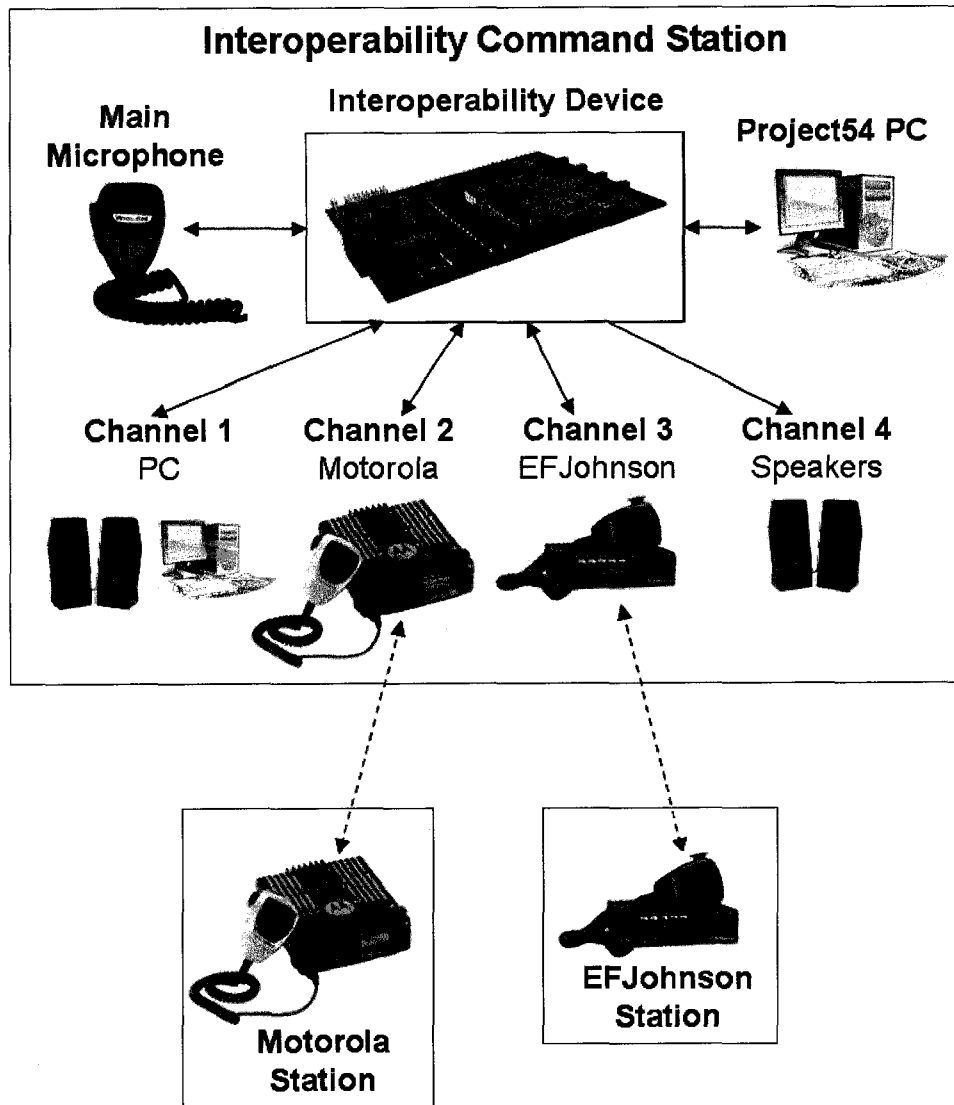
Interoperability Command Station

Main Microphone

Interoperability Device

Project54 PC

Channel 1
PC

Channel 2
Motorola

Channel 3
EFJohnson

Channel 4
Speakers

Motorola Station

EFJohnson Station